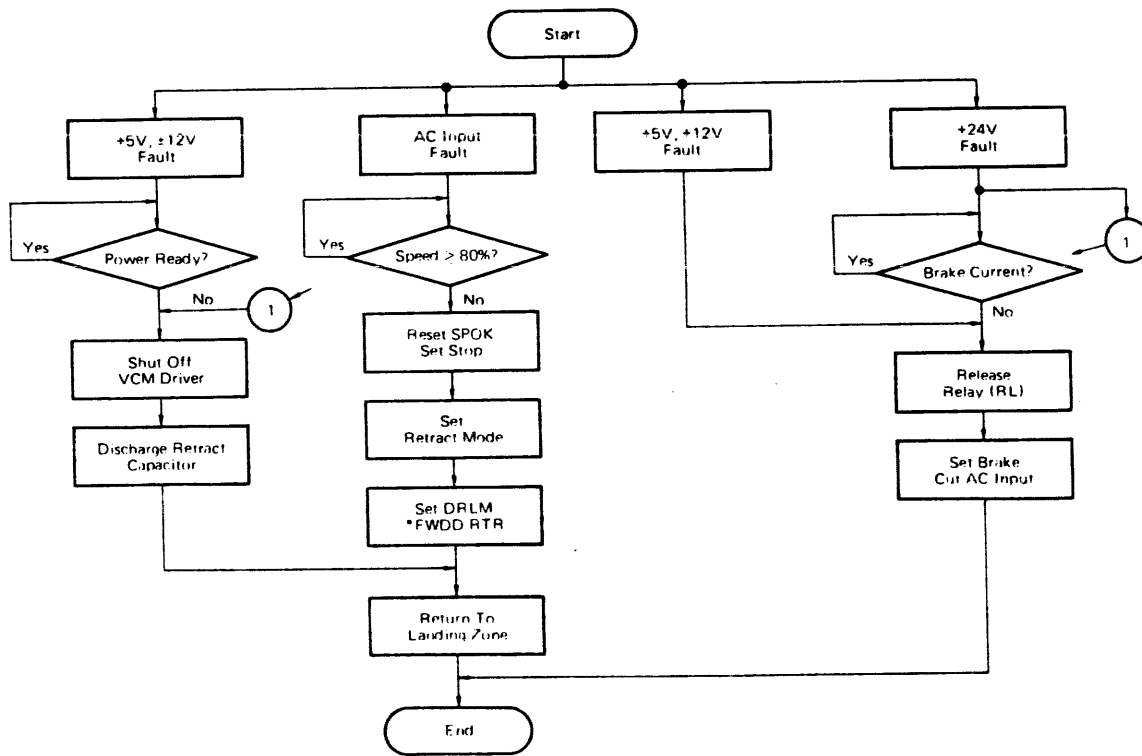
Start

+5V, ±12V Fault

AC Input Fault

+5V, +12V Fault

+24V Fault

Yes

Power Ready?

No

1

Yes

Speed > 80%?

No

1

Yes

Brake Current?

No

Shut Off VCM Driver

Reset SPOK Set Stop

Release Relay (RL)

Discharge Retract Capacitor

Set Retract Mode

Set Brake Cut AC Input

Set DRLM *FWDD RTR

Return To Landing Zone

End